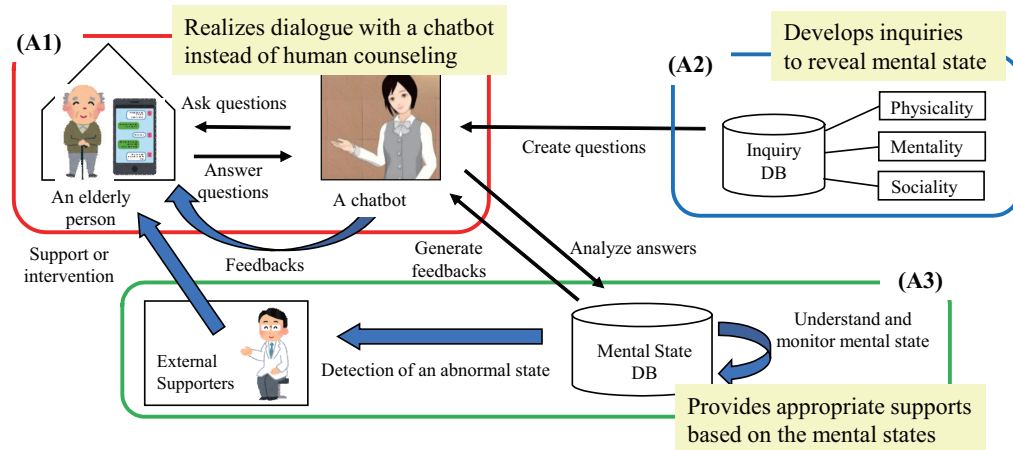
(A1)

Realizes dialogue with a chatbot instead of human counseling

Ask questions

Answer questions

An elderly person

A chatbot

(A2)

Develops inquiries to reveal mental state

Create questions

Inquiry DB

Physicality

Mentality

Sociality

Support or intervention

Feedbacks

Generate feedbacks

Analyze answers

(A3)

External Supporters

Detection of an abnormal state

Mental State DB

Understand and monitor mental state

Provides appropriate supports based on the mental states